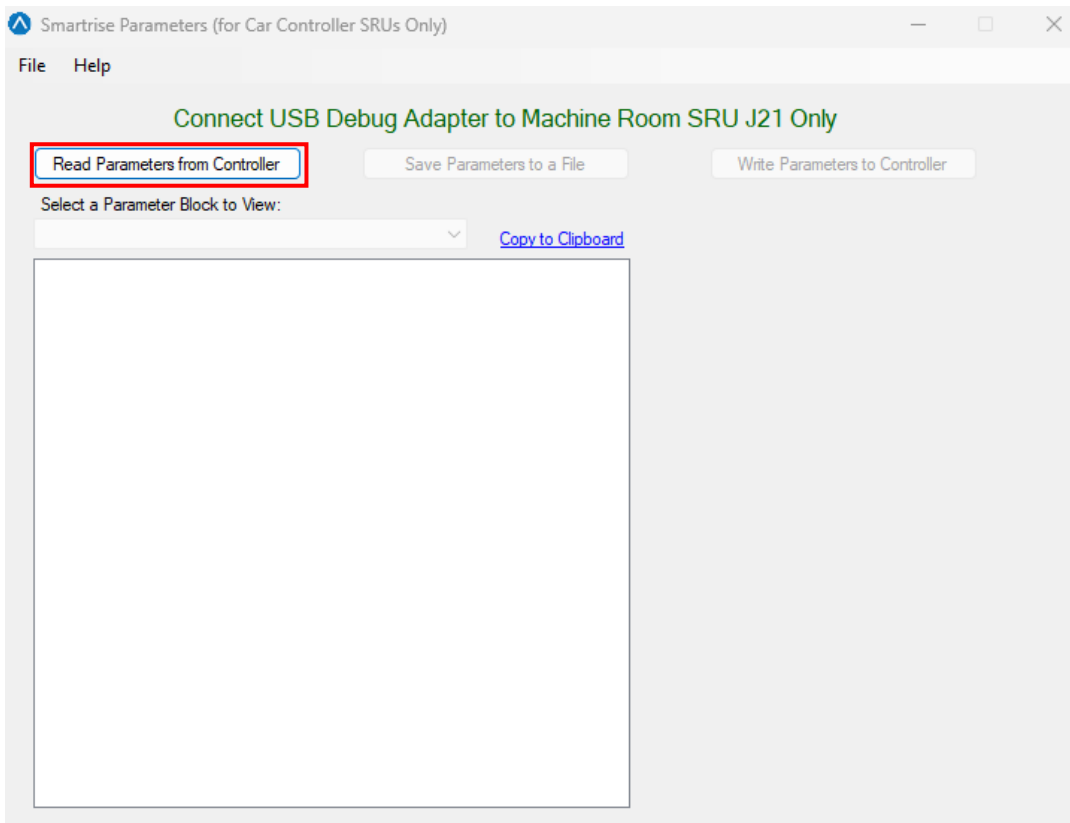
Smartrise Parameters (for Car Controller SRUs Only)

File Help

Connect USB Debug Adapter to Machine Room SRU J21 Only

Read Parameters from Controller

Save Parameters to a File

Write Parameters to Controller

Select a Parameter Block to View:

Copy to Clipboard